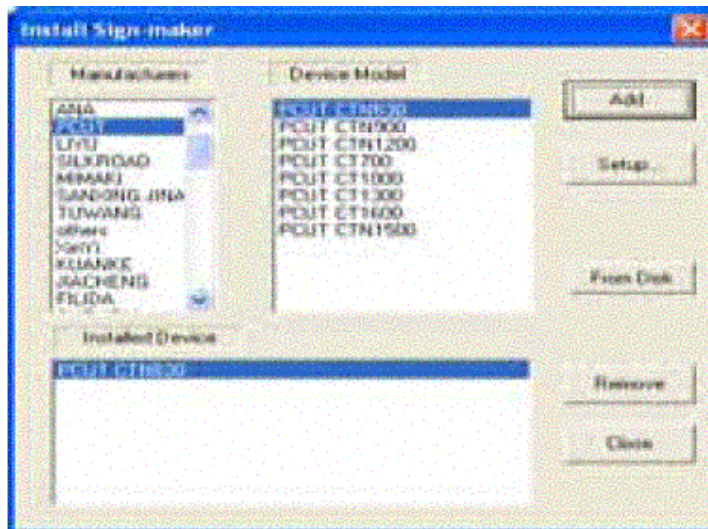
Install Sign-maker

Manufacturers

ANA
PCUT
LIYU
SILKROAD
MIMAKI
SANDONG JINA
TUWANG
others
Yer'i
KUANKE
JIACHENG
FILIDA

Device Model

PCUT CTN630
PCUT CTN900
PCUT CTN1200
PCUT CT700
PCUT CT1000
PCUT CT1300
PCUT CT1600
PCUT CTN1500

Add

Setup

From Disk

Installed Device

PCUT CTN630

Remove

Close